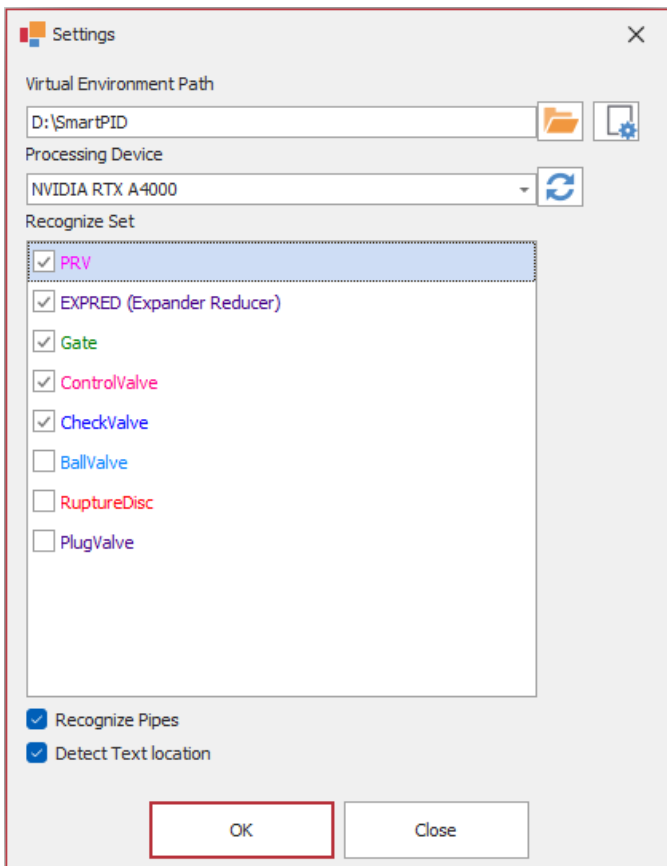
Settings

Virtual Environment Path

D:\SmartPID

Processing Device

NVIDIA RTX A4000

Recognize Set

PRV
EXPRED (Expander Reducer)
Gate
ControlValve
CheckValve
BallValve
RuptureDisc
PlugValve

Recognize Pipes
Detect Text location

OK
Close